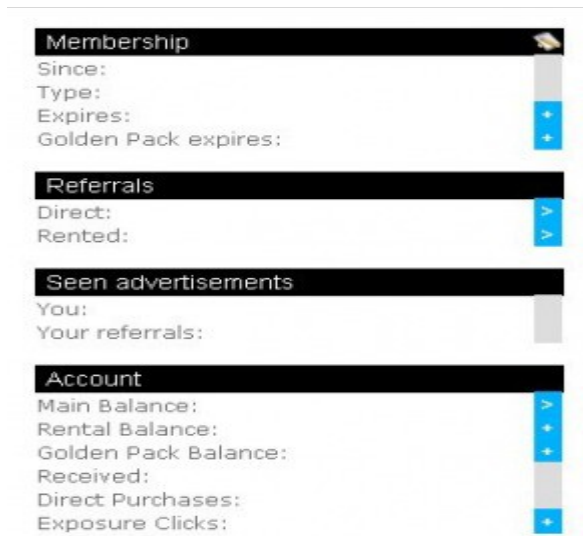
Membership
Since:
Type:
Expires: +
Golden Pack expires: +

Referrals
Direct: >
Rented: >

Seen advertisements
You:
Your referrals:

Account
Main Balance: >
Rental Balance: +
Golden Pack Balance: +
Received:
Direct Purchases:
Exposure Clicks: +